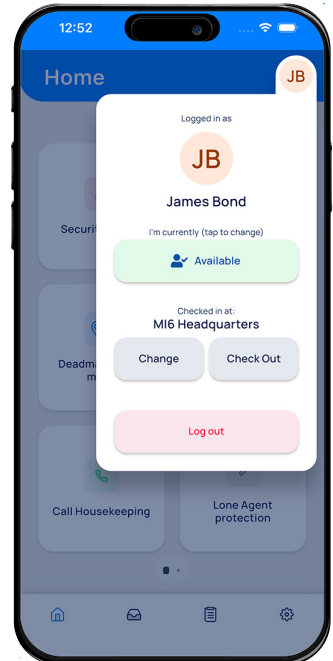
12:52

Home

JB

Logged in as

JB

James Bond

I'm currently (tap to change)

Available

Checked in at:

MI6 Headquarters

Change

Check Out

Log out

Securi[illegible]

Deadma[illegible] m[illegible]

Call Housekeeping

Lone Agent protection